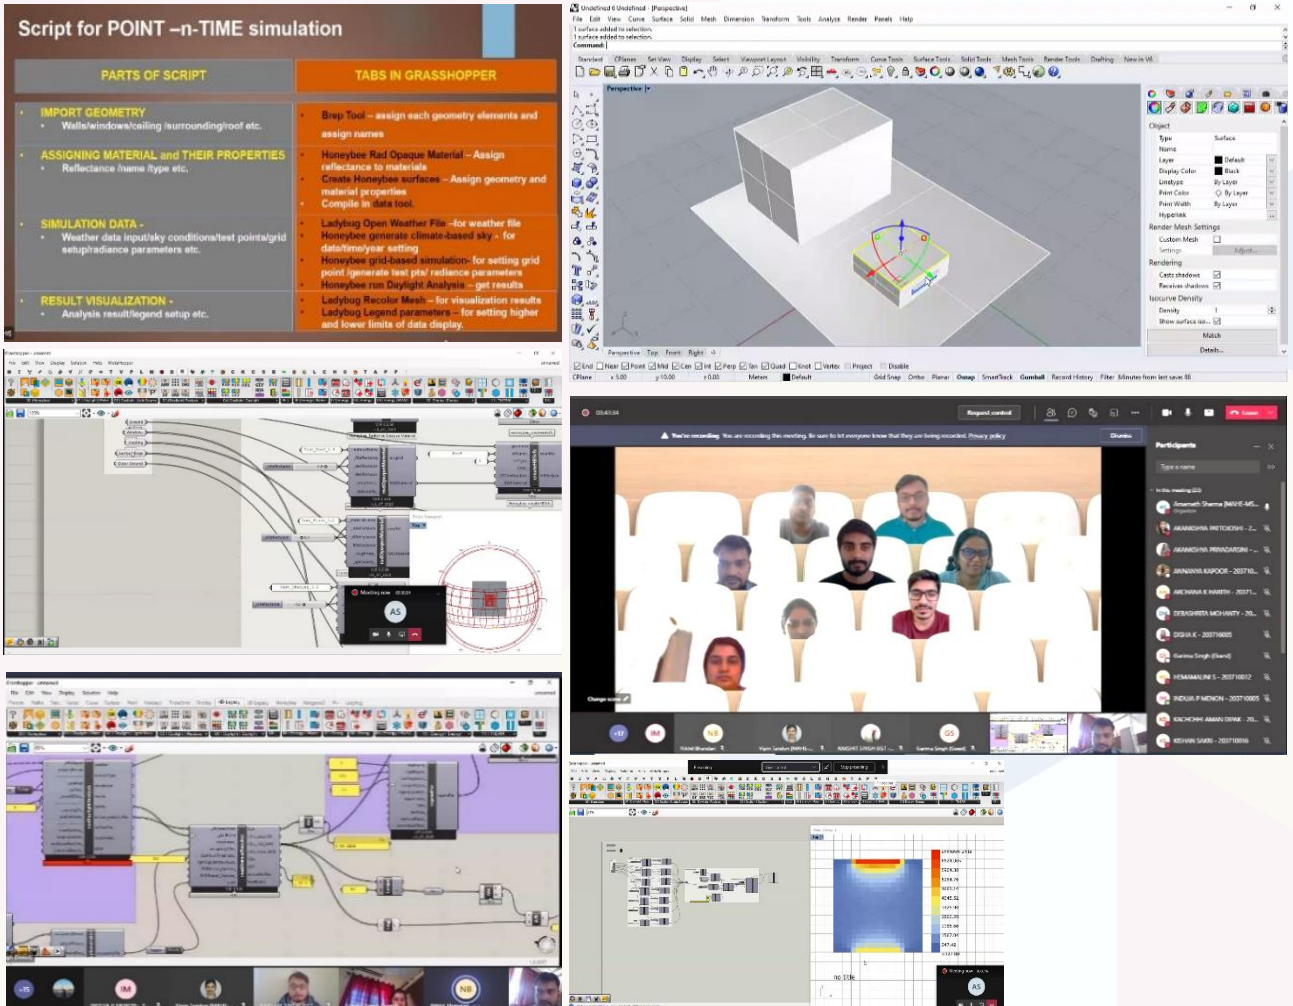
Script for POINT –n-TIME simulation

| PARTS OF SCRIPT | TABS IN GRASSHOPPER |
|---|---|
| IMPORT GEOMETRY • Walls/windows/ceiling /surrounding/roof etc. | Brep Tool – assign each geometry elements and assign names |
| ASSIGNING MATERIAL and THEIR PROPERTIES • Reflectance /name /type etc. | Honeybee Rad Opaque Material – Assign reflectance to materials Create Honeybee surfaces – Assign geometry and material properties Compile in data tool. |
| SIMULATION DATA - • Weather data input/sky conditions/test points/grid setup/radiance parameters etc. | Ladybug Open Weather File –for weather file Honeybee generate climate-based sky – for date/time/year setting Honeybee grid-based simulation- for setting grid point /generate test pts/ radiance parameters Honeybee run Daylight Analysis – get results |
| RESULT VISUALIZATION - • Analysis result/legend setup etc. | Ladybug Recolor Mesh – for visualization results Ladybug Legend parameters – for setting higher and lower limits of data display. |

Untitled 6 Untitled - [Perspective]
File Edit View Curve Surface Solid Mesh Dimension Transform Tools Analyze Render Panels Help
1 surface added to selection.
1 surface added to selection.
Command:
Standard CPlanes Set View Display Select Viewport Layout Visibility Transform Curve Tools Surface Tools Solid Tools Mesh Tools Render Tools Drafting New in V6
Perspective
Object
Type Surface
Name
Layer Default
Display Color Black
Linetype By Layer
Print Color By Layer
Print Width By Layer
Hyperlink
Render Mesh Settings
Custom Mesh
Settings Adjust...
Rendering
Casts shadows
Receives shadows
Isocurve Density
Density 1
Show surface iso...
Match
Details...
Perspective Top Front Right
End Near Point Mid Cen Int Perp Tan Quad Knot Vertex Project Disable
CPlane x 5.00 y 10.00 z 0.00 Meters Default Grid Snap Ortho Planar Osnap SmartTrack Gumball Record History Filter Minutes from last save: 86

00:43:34
Request control
Leave
You're recording You are recording this meeting. Be sure to let everyone know that they are being recorded. Privacy policy
Dismiss
Participants
Type a name
In this meeting
Amarnath Sharma (MAHE-MS...
AKANKSHA PATTOKSHI - 2...
AKANKSHA PRIYADARSHI - ...
ANNANYA KAPOOR - 203710...
ARCHANA K HARITH - 20371...
DEBASHRITA MOHANTY - 20...
DISHA K - 203710005
Garima Singh (Guest)
HEMAMALINI S - 203710012
INDUJA P MENON - 203710005
KACHCHHI AMAN DIPAK - 20...
KISHAN SAINI - 203710016
Change scene
+17
AS
Meeting now 00:31:09
no title